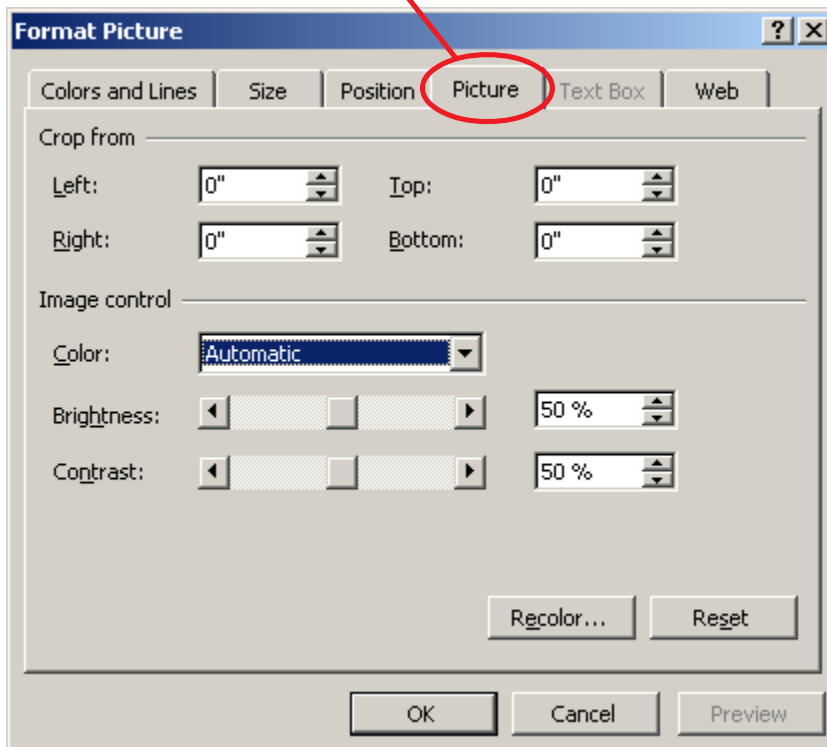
Format Picture

?

Colors and Lines | Size | Position | Picture | Text Box | Web

Crop from

Left: 0"

Top: 0"

Right: 0"

Bottom: 0"

Image control

Color: Automatic

Brightness: 50 %

Contrast: 50 %

Recolor...

Reset

OK

Cancel

Preview